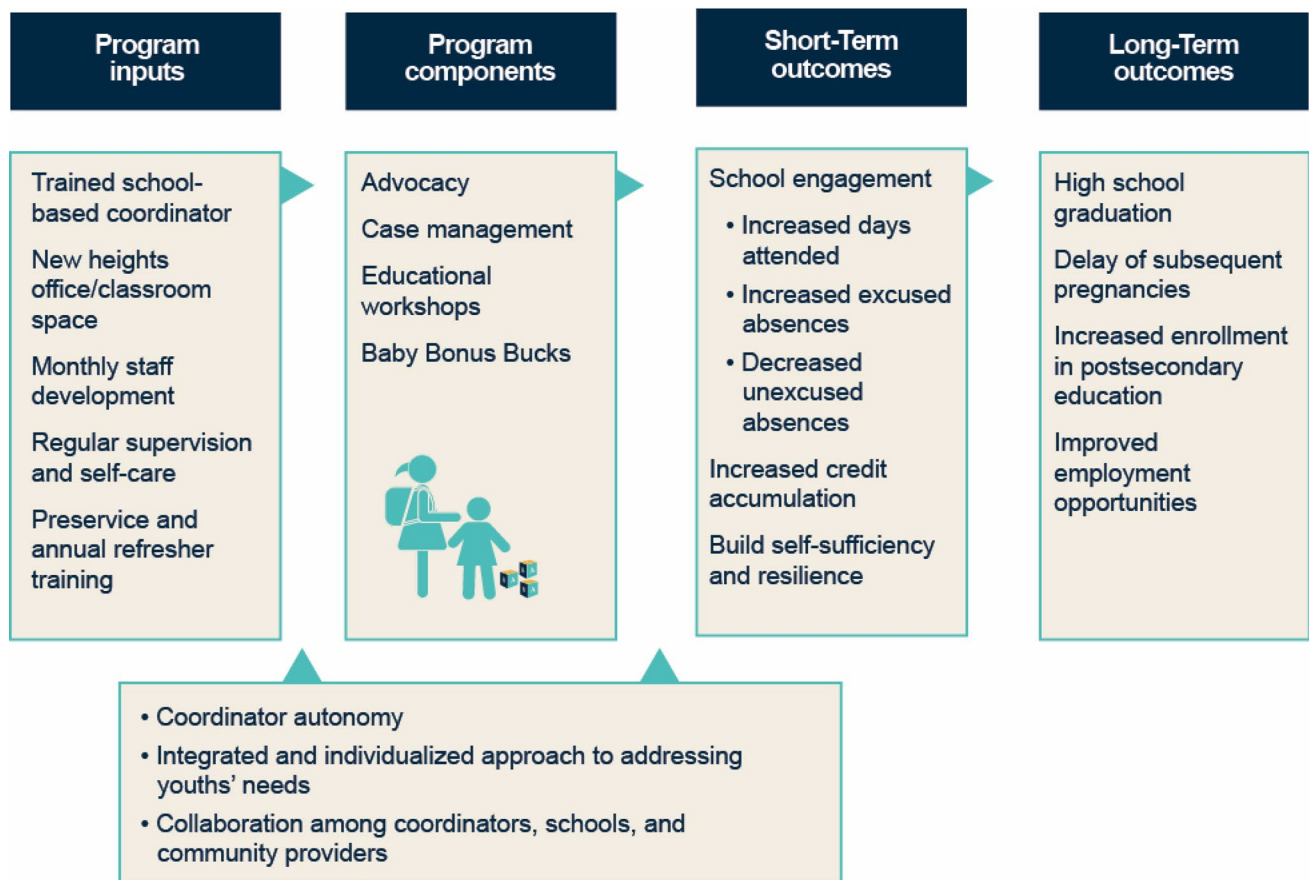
Program inputs

Program components

Short-Term outcomes

Long-Term outcomes

Trained school-based coordinator

New heights office/classroom space

Monthly staff development

Regular supervision and self-care

Preservice and annual refresher training

Advocacy

Case management

Educational workshops

Baby Bonus Bucks

School engagement

• Increased days attended

• Increased excused absences

• Decreased unexcused absences

Increased credit accumulation

Build self-sufficiency and resilience

High school graduation

Delay of subsequent pregnancies

Increased enrollment in postsecondary education

Improved employment opportunities

• Coordinator autonomy

• Integrated and individualized approach to addressing youths' needs

• Collaboration among coordinators, schools, and community providers